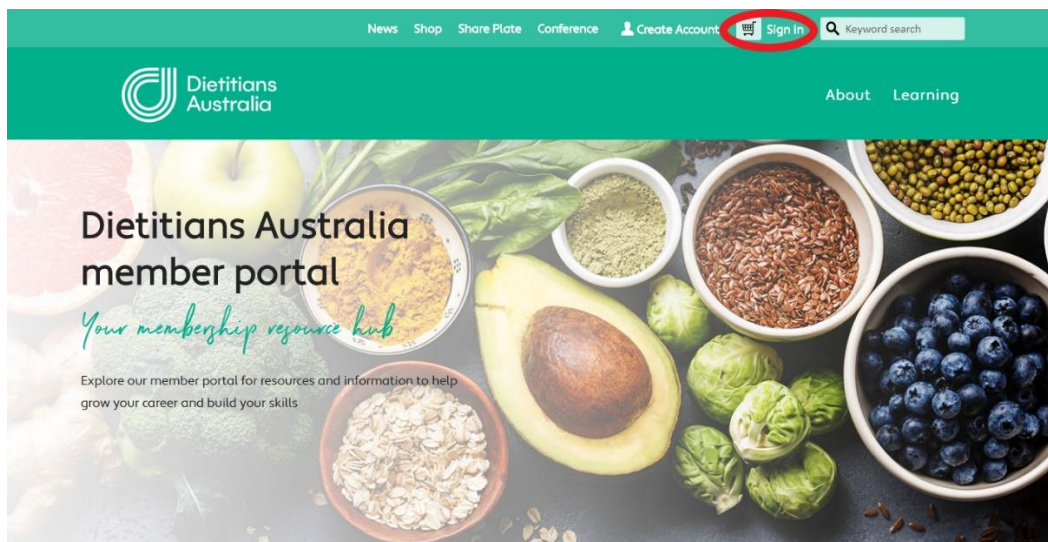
News Shop Share Plate Conference Create Account Sign in Keyword search

Dietitians Australia

About Learning

Dietitians Australia member portal

Your membership resource hub

Explore our member portal for resources and information to help grow your career and build your skills